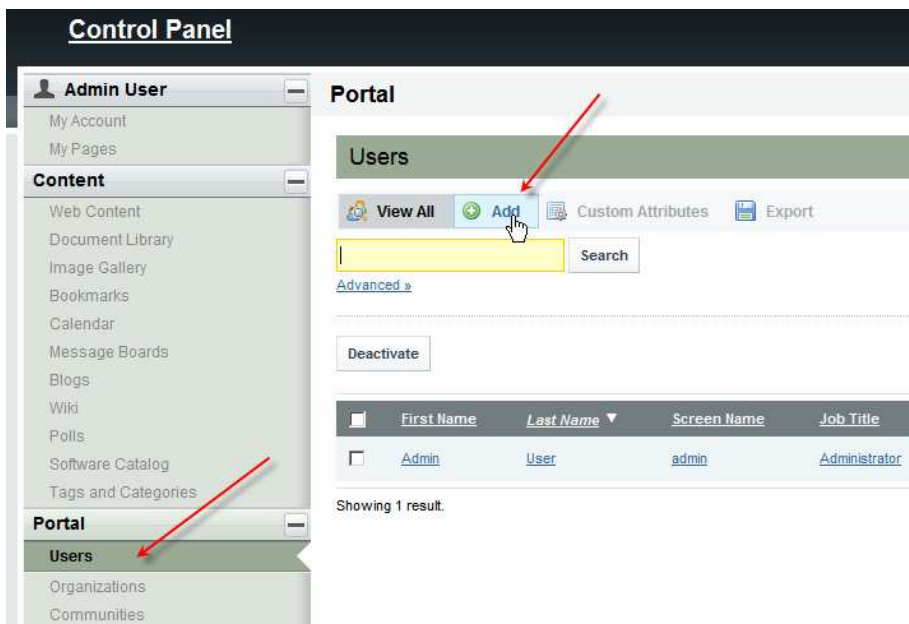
Control Panel

Admin User
My Account
My Pages
Content
Web Content
Document Library
Image Gallery
Bookmarks
Calendar
Message Boards
Blogs
Wiki
Polls
Software Catalog
Tags and Categories
Portal
Users
Organizations
Communities

Portal

Users

View All  Add  Custom Attributes  Export

Search
Advanced »

Deactivate

| | First Name | Last Name ▼ | Screen Name | Job Title |
|---|---|---|---|---|
| | Admin | User | admin | Administrator |

Showing 1 result.